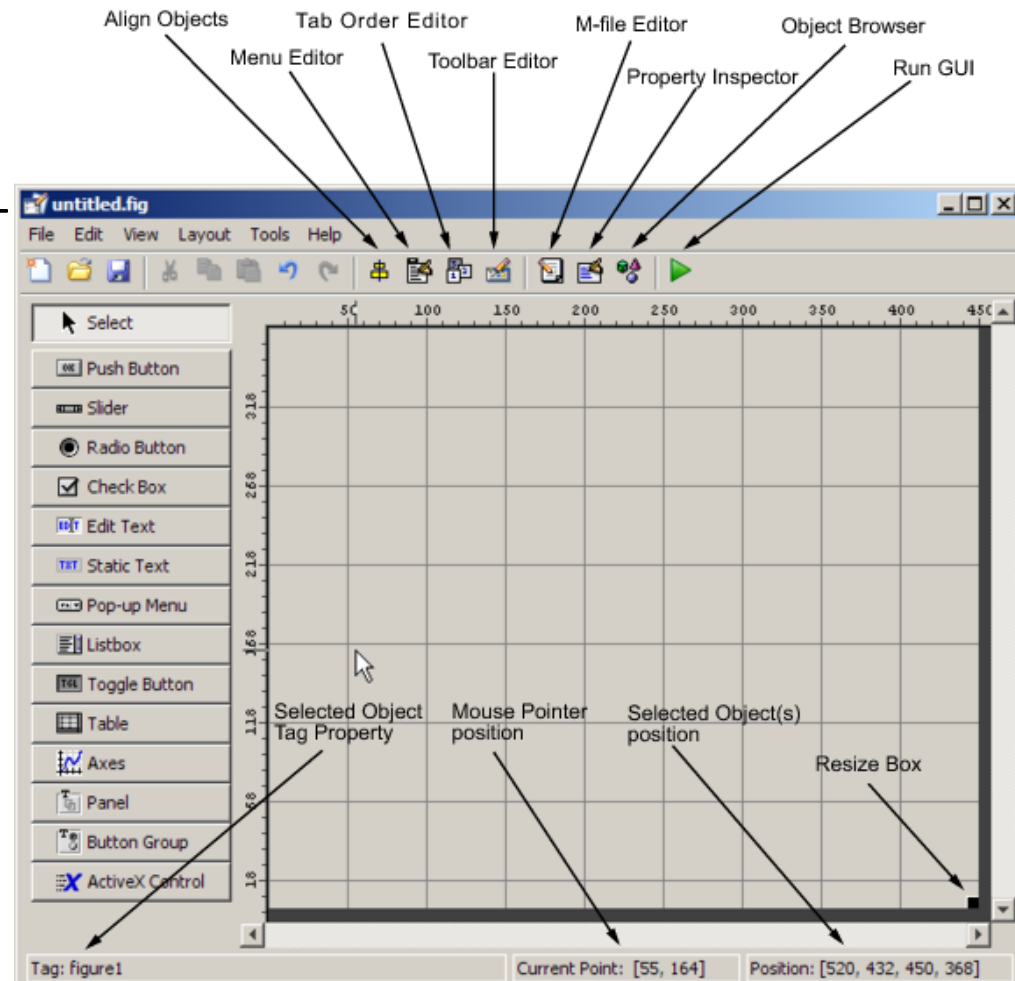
Align Objects
Tab Order Editor
M-file Editor
Object Browser
Menu Editor
Toolbar Editor
Property Inspector
Run GUI

untitled.fig

File Edit View Layout Tools Help

Select
Push Button
Slider
Radio Button
Check Box
Edit Text
Static Text
Pop-up Menu
Listbox
Toggle Button
Table
Axes
Panel
Button Group
ActiveX Control

50 100 150 200 250 300 350 400 450

318
268
218
168
118
68
18

Selected Object Tag Property
Mouse Pointer position
Selected Object(s) position
Resize Box

Tag: figure1
Current Point: [55, 164]
Position: [520, 432, 450, 368]